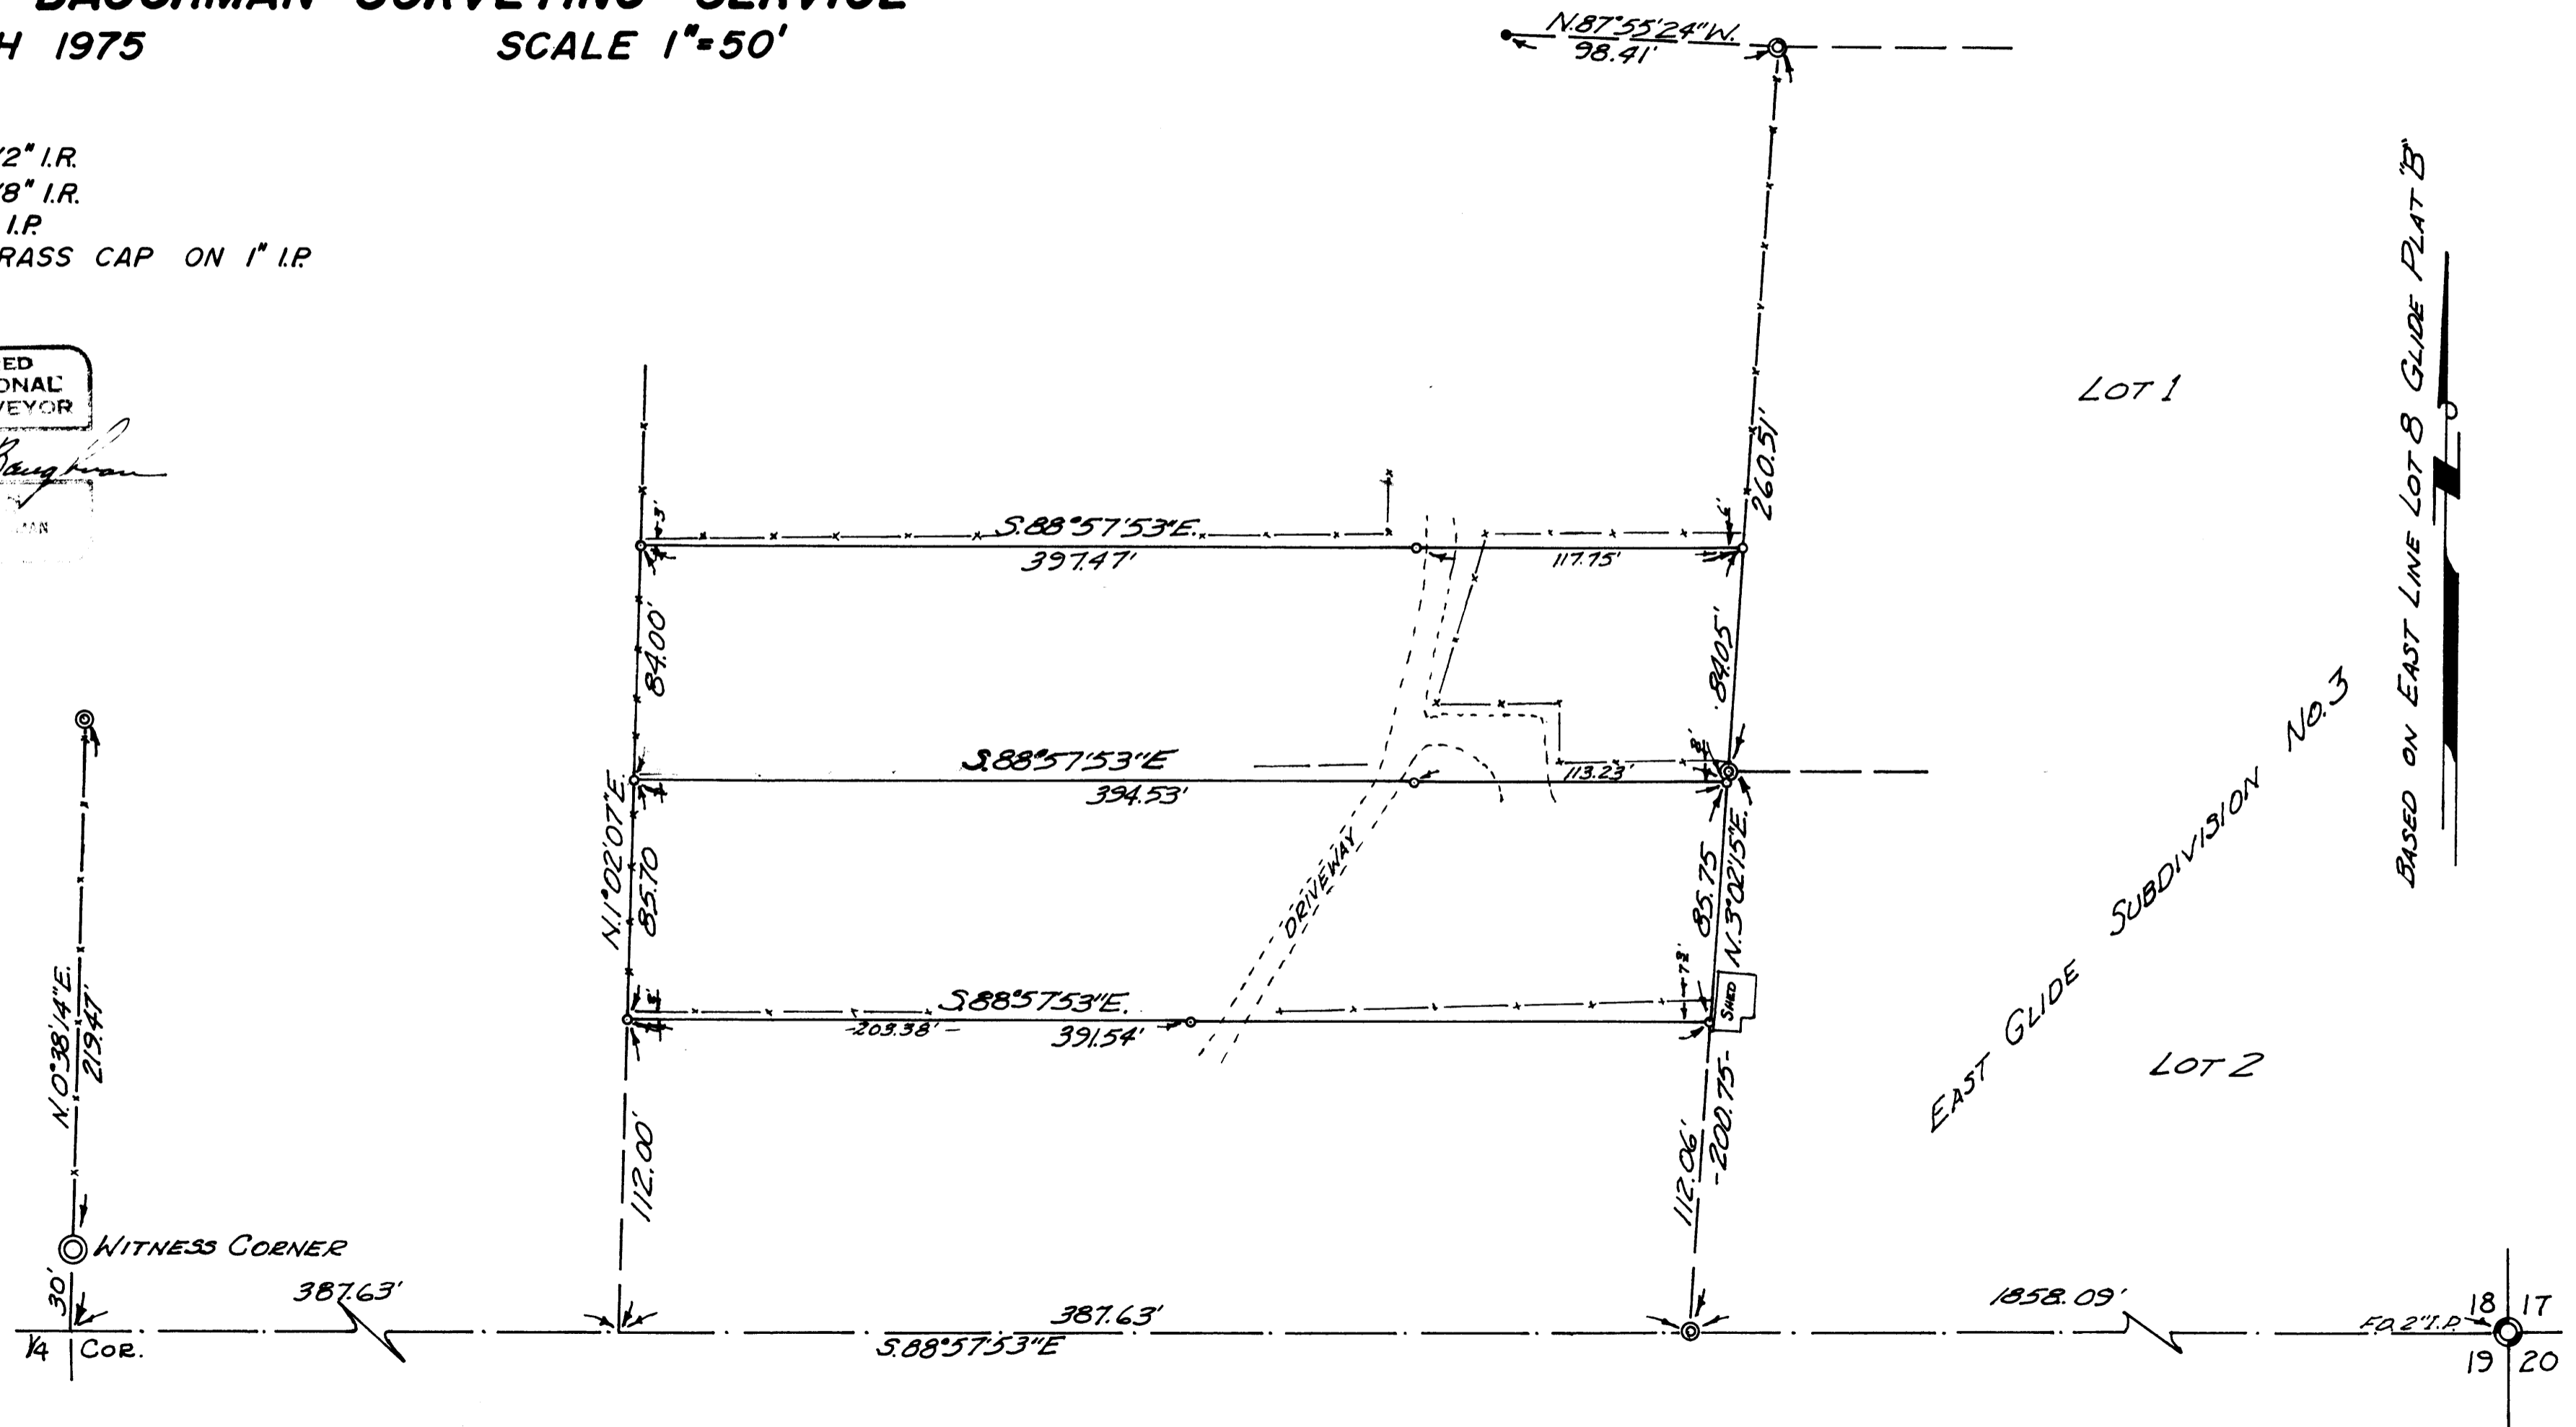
H 1975 SCALE 1"=50'

N.87°55'24"W.
98.41'

/2" I.R.
/8" I.R.
I.P.
RASS CAP ON 1" I.P.

ED
ONAL
VEYOR
Baughman
AN

LOT 1

BASED ON EAST LINE LOT 8 GLIDE PLAT "B"

260.51'

S.88°57'53"E.
397.47'
117.75'
3'

84.00'
84.05'

S.88°57'53"E
394.53'
113.23'

N.1°02'07"E.
85.70
DRIVEWAY
85.75
N.3°02'15"E.

EAST GLIDE SUBDIVISION NO.3

S.88°57'53"E.
203.38'
391.54'
SHED

LOT 2

N.0°38'14"E.
219.47'

112.00'
112.06'
200.75'

WITNESS CORNER
30'
387.63'
387.63'
1858.09'
F.O. 2" I.P.
1/4 COR.
S.88°57'53"E
18 17
19 20